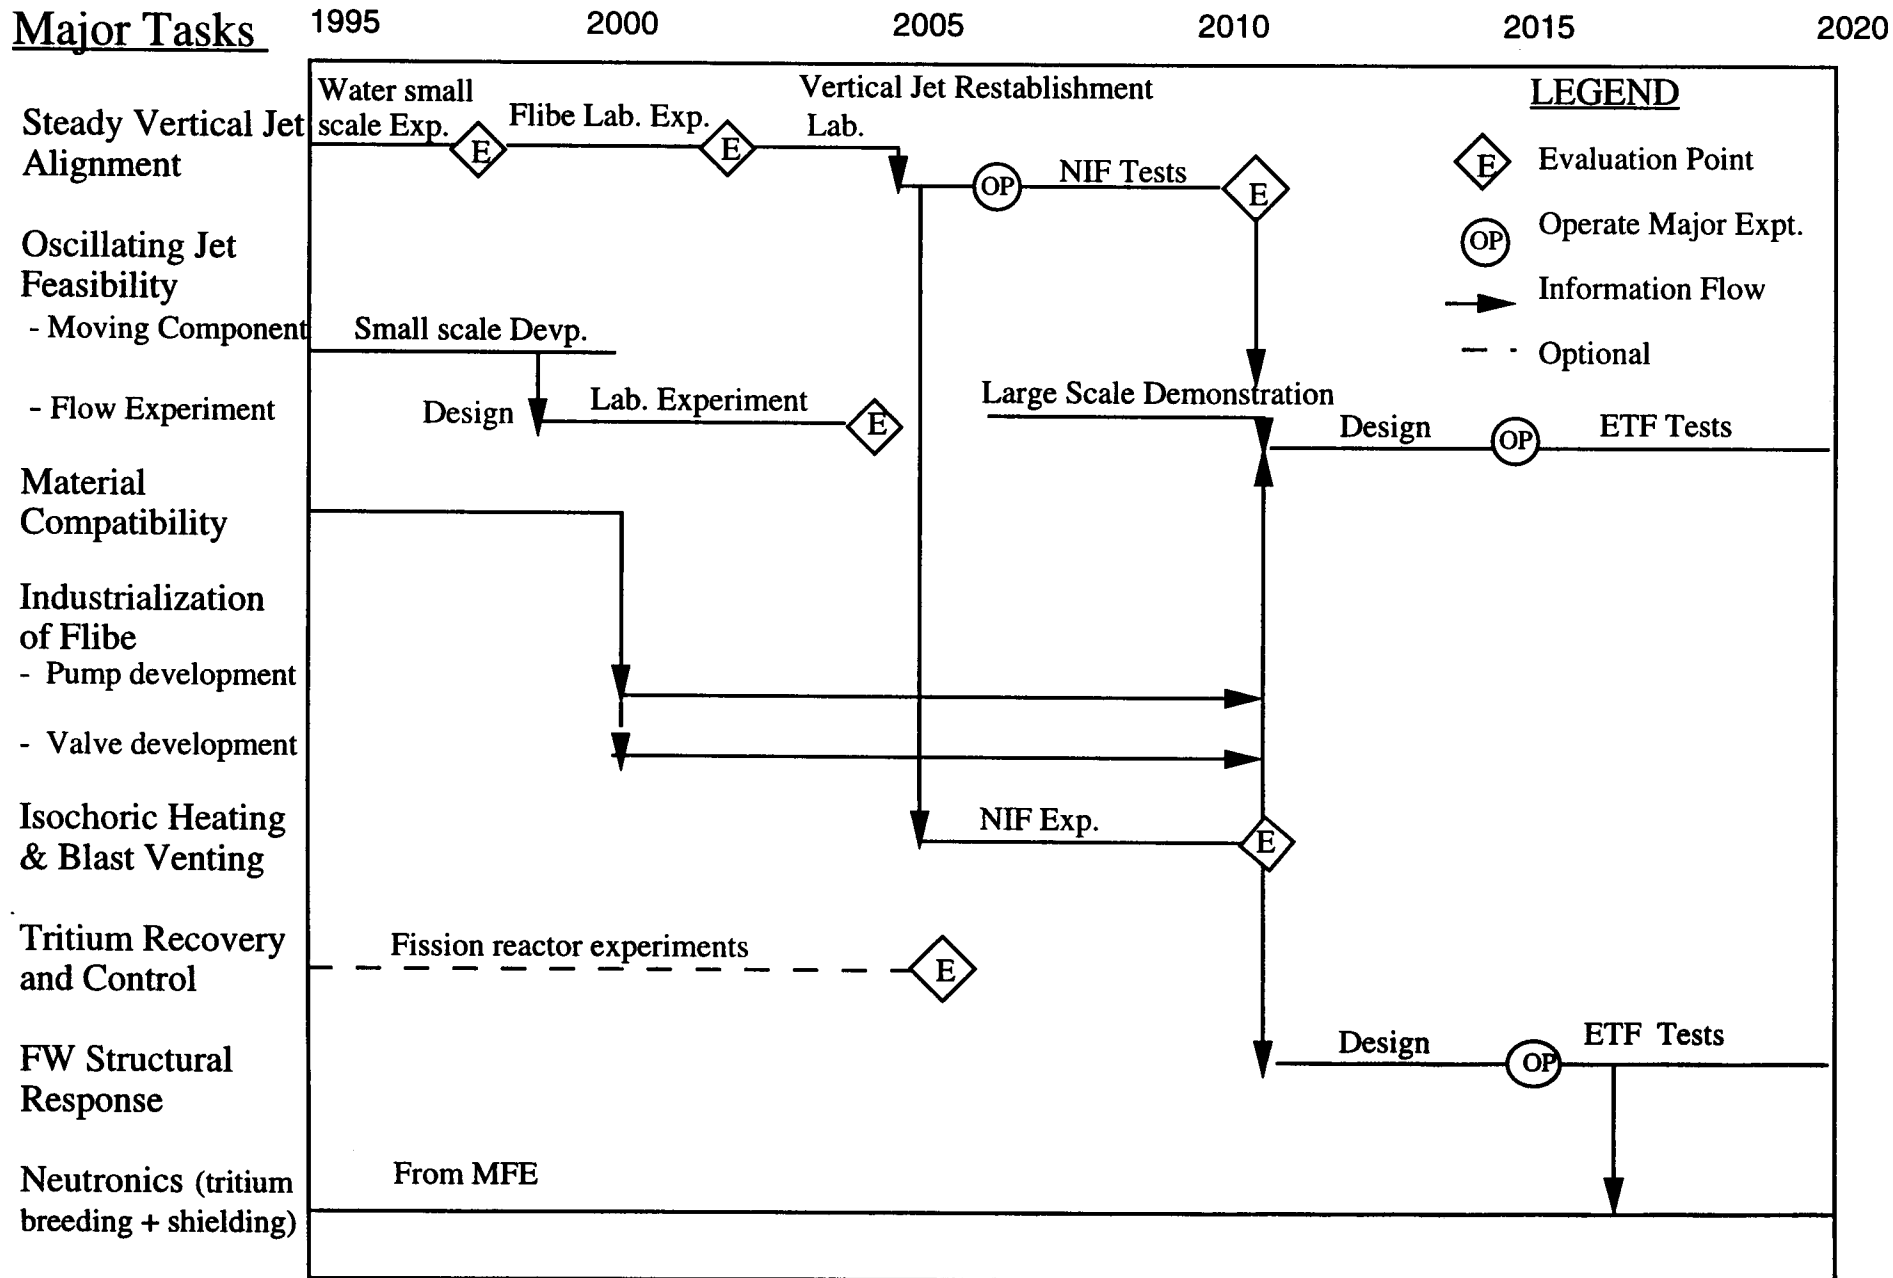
Major Tasks

1995 2000 2005 2010 2015 2020

LEGEND

E Evaluation Point

OP Operate Major Expt.

Information Flow

Optional

Steady Vertical Jet Alignment

Water small scale Exp.

E

Flibe Lab. Exp.

E

Vertical Jet Restablishment Lab.

OP

NIF Tests

E

Oscillating Jet Feasibility

- Moving Component

Small scale Devp.

- Flow Experiment

Design

Lab. Experiment

E

Large Scale Demonstration

Design

OP

ETF Tests

Material Compatibility

Industrialization of Flibe

- Pump development

- Valve development

Isochoric Heating & Blast Venting

NIF Exp.

E

Tritium Recovery and Control

Fission reactor experiments

E

FW Structural Response

Design

OP

ETF Tests

Neutronics (tritium breeding + shielding)

From MFE